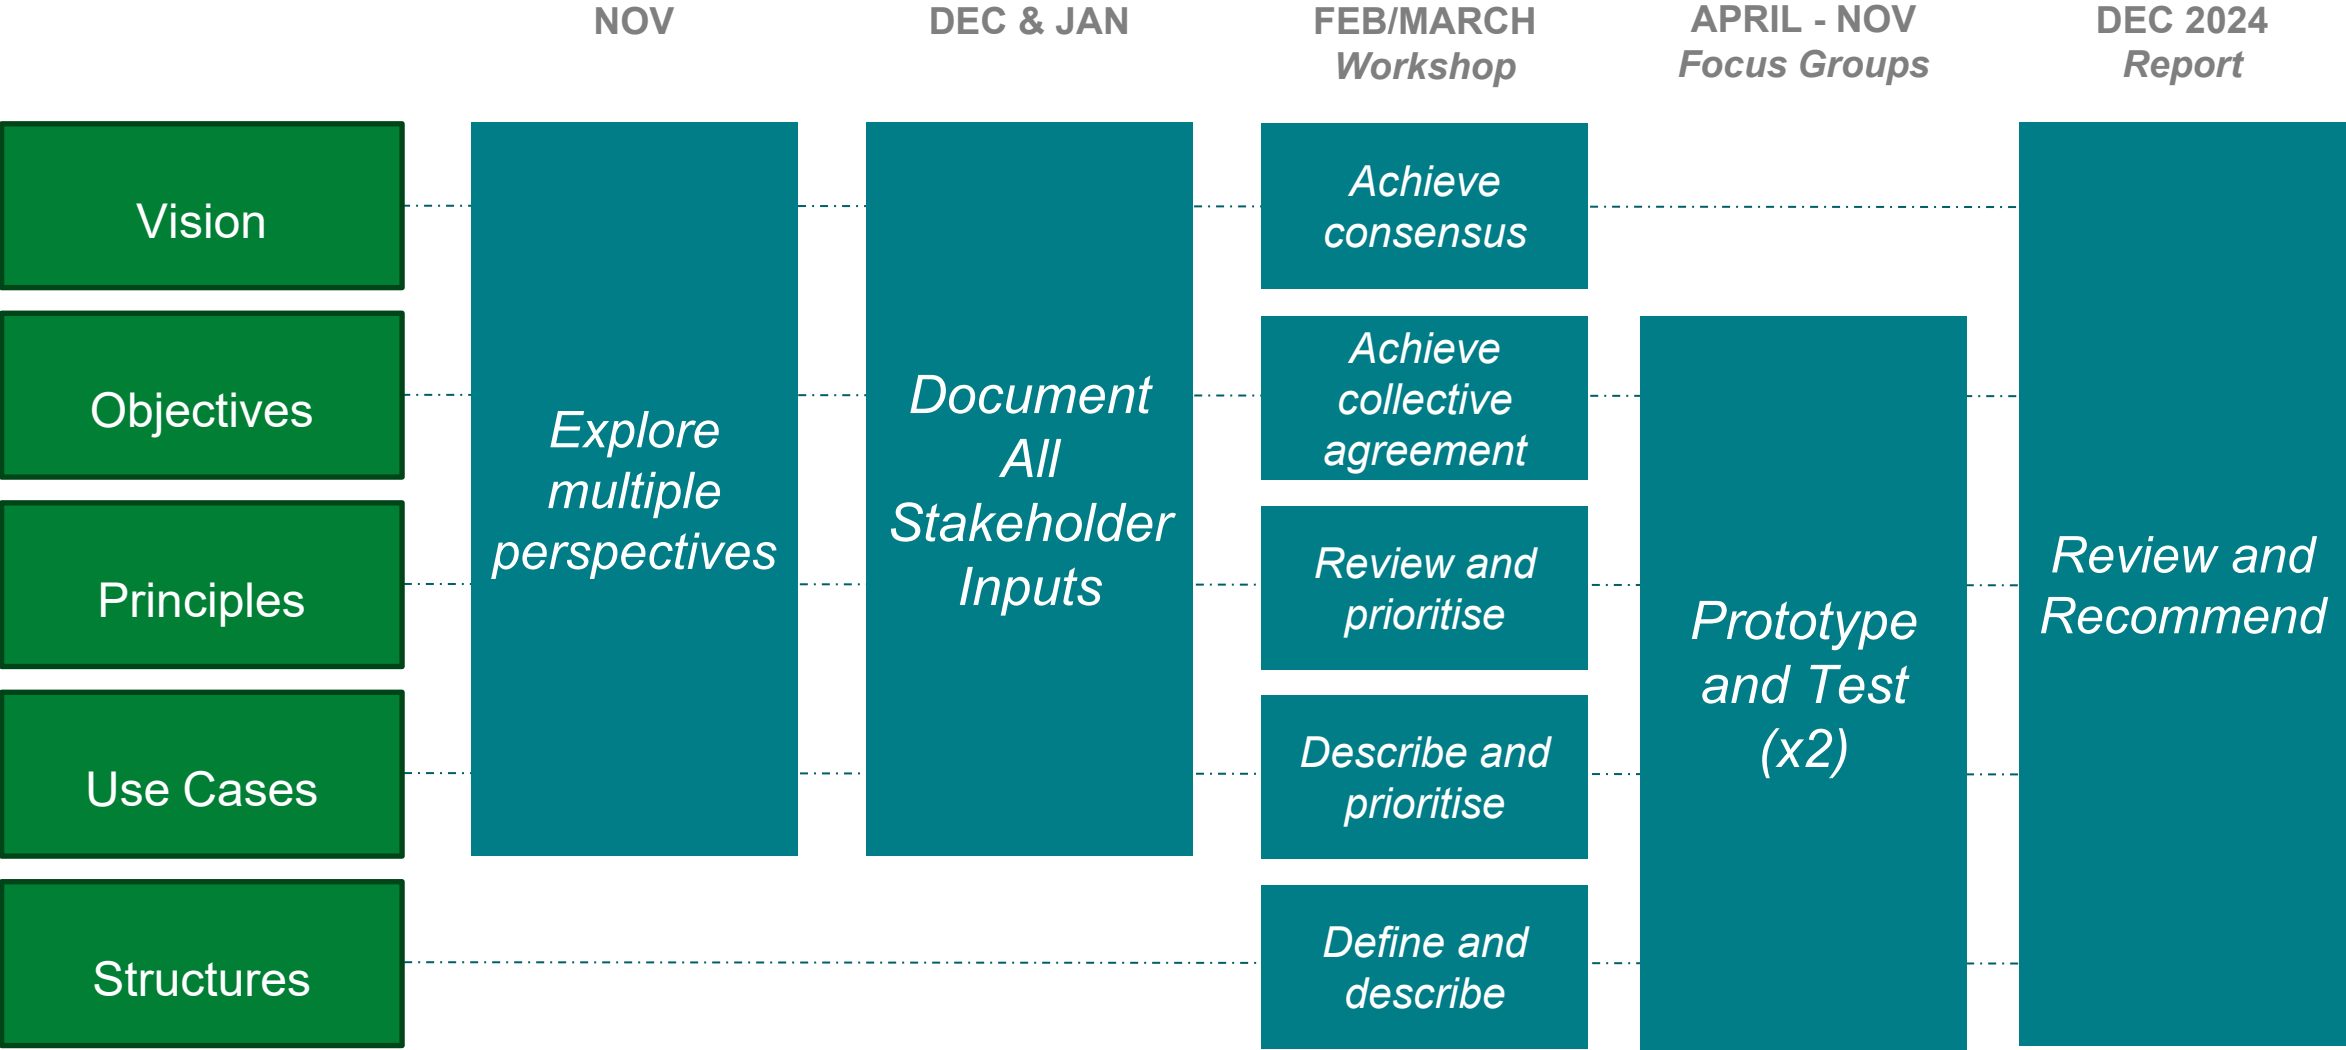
NOV

DEC & JAN

FEB/MARCH
Workshop

APRIL - NOV
Focus Groups

DEC 2024
Report

Vision

Objectives

Principles

Use Cases

Structures

Explore multiple perspectives

Document All Stakeholder Inputs

Achieve consensus

Achieve collective agreement

Review and prioritise

Describe and prioritise

Define and describe

Prototype and Test (x2)

Review and Recommend